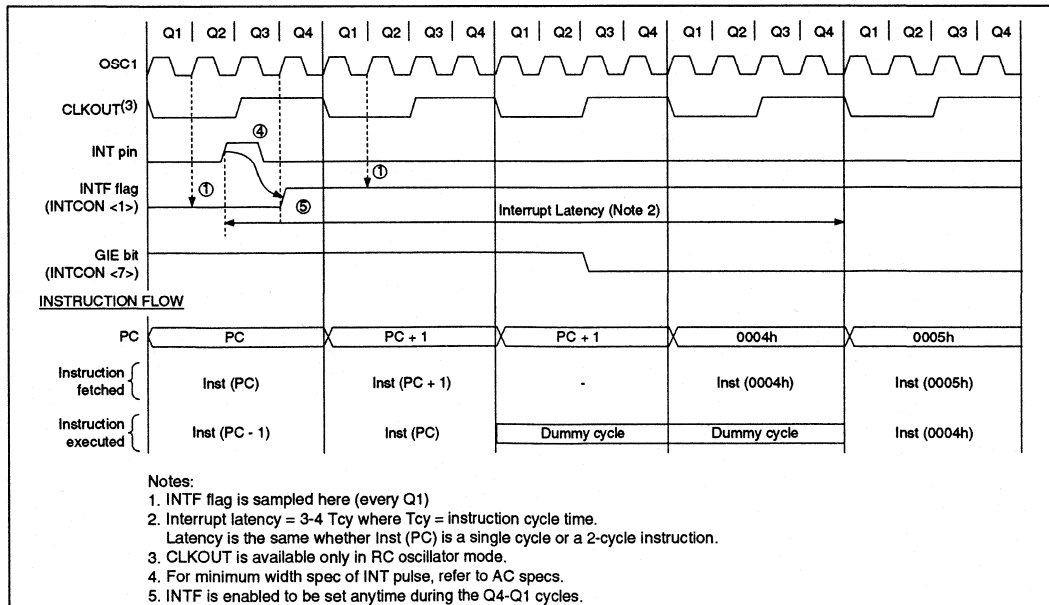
Q1 | Q2 | Q3 | Q4 | Q1 | Q2 | Q3 | Q4 | Q1 | Q2 | Q3 | Q4 | Q1 | Q2 | Q3 | Q4 | Q1 | Q2 | Q3 | Q4

OSC1

CLKOUT$^{(3)}$

INT pin

④

INTF flag (INTCON <1>)

①

①

⑤

Interrupt Latency (Note 2)

GIE bit (INTCON <7>)

INSTRUCTION FLOW

| PC | PC | PC + 1 | PC + 1 | 0004h | 0005h |
|---|---|---|---|---|---|
| Instruction fetched | Inst (PC) | Inst (PC + 1) | - | Inst (0004h) | Inst (0005h) |
| Instruction executed | Inst (PC - 1) | Inst (PC) | Dummy cycle | Dummy cycle | Inst (0004h) |

Notes:
1. INTF flag is sampled here (every Q1)
2. Interrupt latency = 3-4 Tcy where Tcy = instruction cycle time.
Latency is the same whether Inst (PC) is a single cycle or a 2-cycle instruction.
3. CLKOUT is available only in RC oscillator mode.
4. For minimum width spec of INT pulse, refer to AC specs.
5. INTF is enabled to be set anytime during the Q4-Q1 cycles.